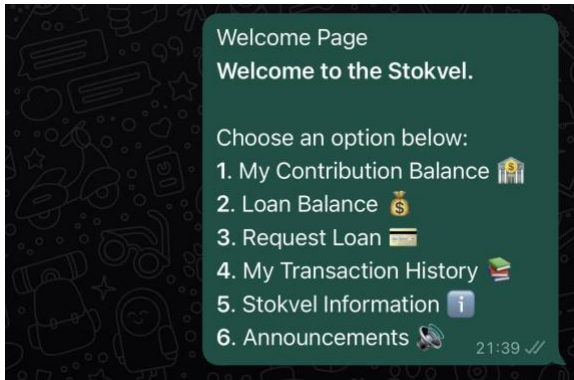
Welcome Page
**Welcome to the Stokvel.**

Choose an option below:
1. My Contribution Balance 🏦
2. Loan Balance 💰
3. Request Loan 💳
4. My Transaction History 📚
5. Stokvel Information ℹ️
6. Announcements 🔊 21:39